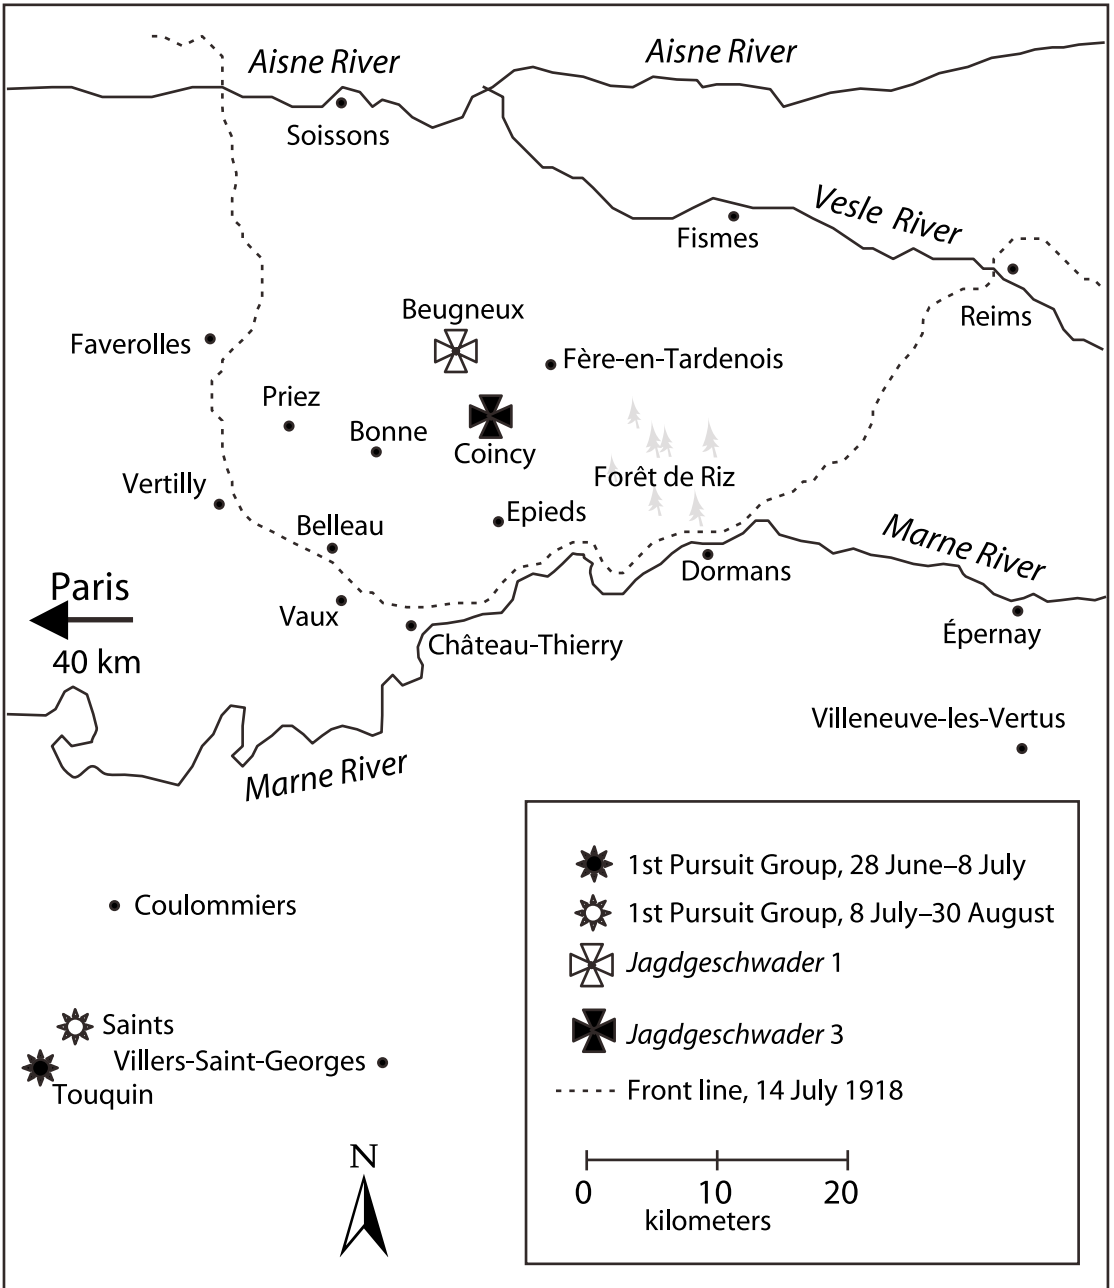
Aisne River
Aisne River
Soissons
Fismes
Vesle River
Reims
Beugneux
Faverolles
Fère-en-Tardenois
Priez
Bonne
Coincy
Forêt de Riz
Vertilly
Belleau
Epieds
Marne River
Dormans
Paris
Vaux
Château-Thierry
Épernay
40 km
Villeneuve-les-Vertus
Marne River
Coulommiers
Saints
Villers-Saint-Georges
Touquin

1st Pursuit Group, 28 June–8 July
1st Pursuit Group, 8 July–30 August
*Jagdgeschwader* 1
*Jagdgeschwader* 3
Front line, 14 July 1918

N

0 10 20
kilometers